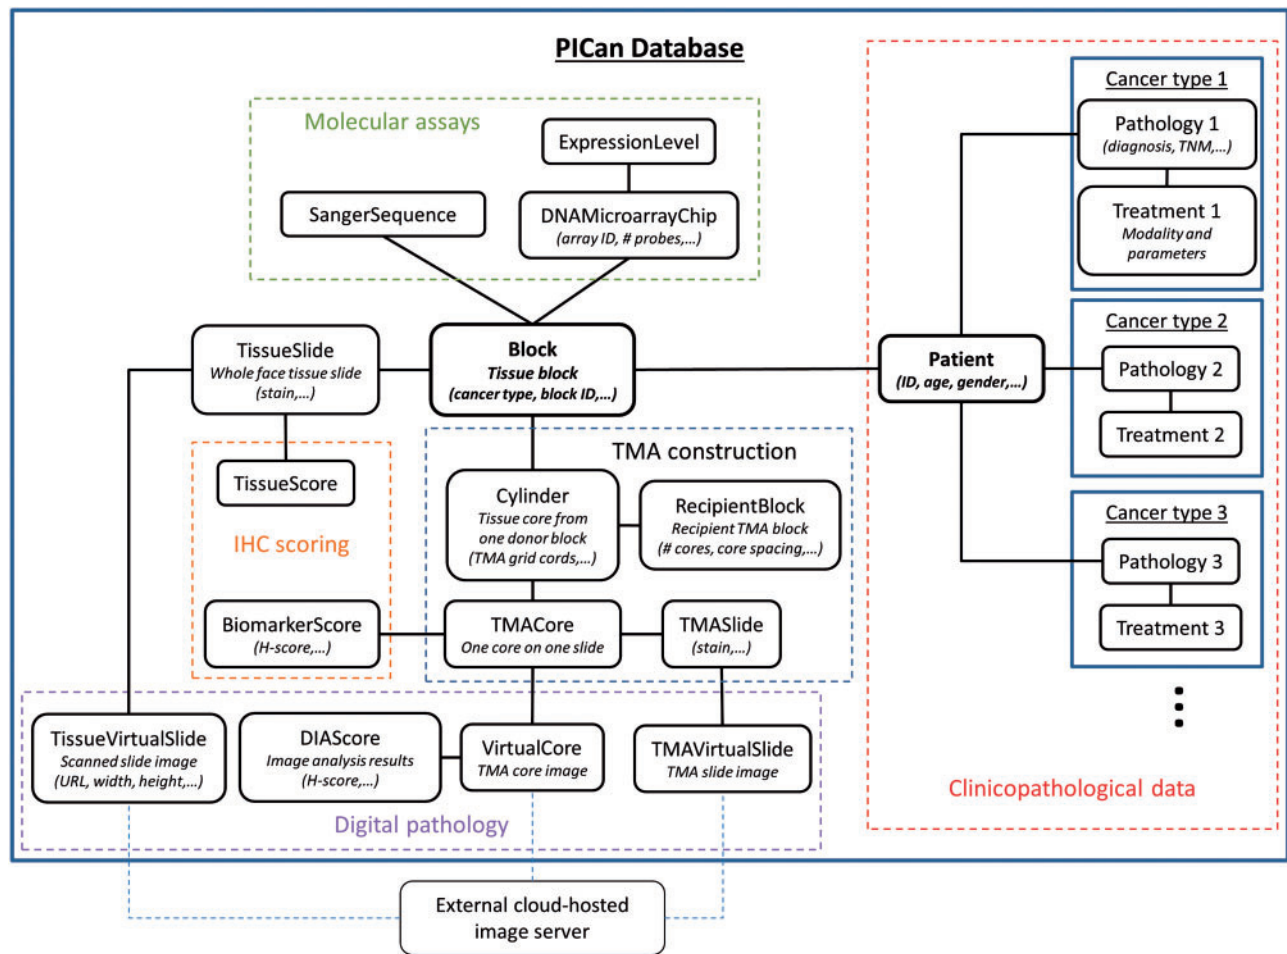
PICan Database

Molecular assays

ExpressionLevel

SangerSequence

DNAMicroarrayChip
(array ID, # probes,...)

TissueSlide
Whole face tissue slide
(stain,...)

Block
Tissue block
(cancer type, block ID,...)

Patient
(ID, age, gender,...)

Cancer type 1

Pathology 1
(diagnosis, TNM,...)

Treatment 1
Modality and parameters

Cancer type 2

Pathology 2

Treatment 2

Cancer type 3

Pathology 3

Treatment 3

TissueScore

IHC scoring

TMA construction

Cylinder
Tissue core from one donor block
(TMA grid cords,...)

RecipientBlock
Recipient TMA block
(# cores, core spacing,...)

BiomarkerScore
(H-score,...)

TMACore
One core on one slide

TMASlide
(stain,...)

TissueVirtualSlide
Scanned slide image
(URL, width, height,...)

DIAScore
Image analysis results
(H-score,...)

VirtualCore
TMA core image

TMAVirtualSlide
TMA slide image

Digital pathology

Clinicopathological data

External cloud-hosted image server